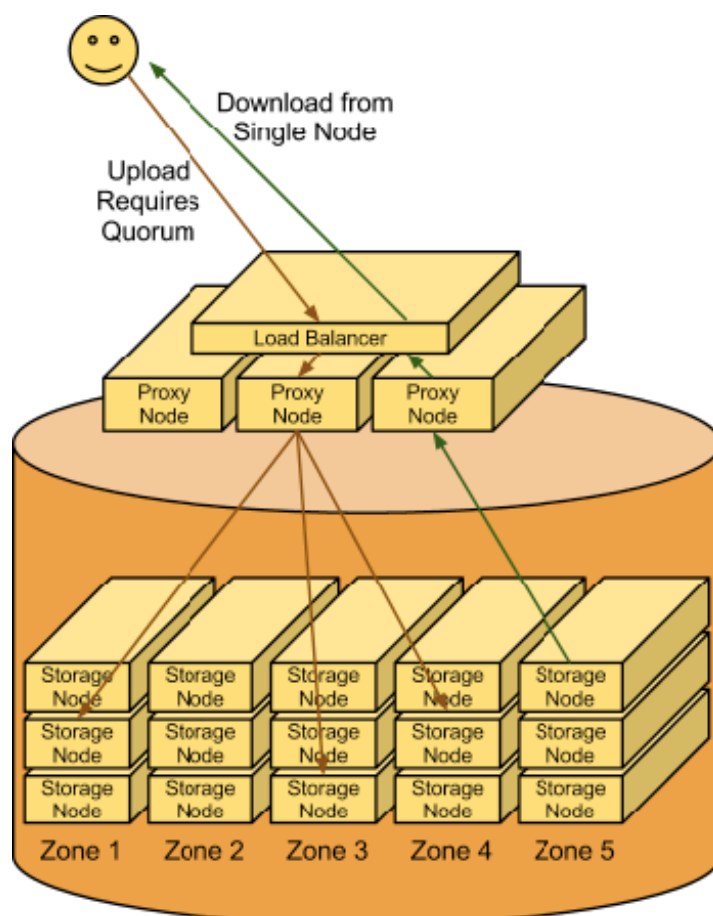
Download from Single Node

Upload Requires Quorum

Load Balancer

Proxy Node

Proxy Node

Proxy Node

| Storage Node | Storage Node | Storage Node | Storage Node | Storage Node |
|---|---|---|---|---|
| Storage Node | Storage Node | Storage Node | Storage Node | Storage Node |
| Storage Node | Storage Node | Storage Node | Storage Node | Storage Node |
| Zone 1 | Zone 2 | Zone 3 | Zone 4 | Zone 5 |